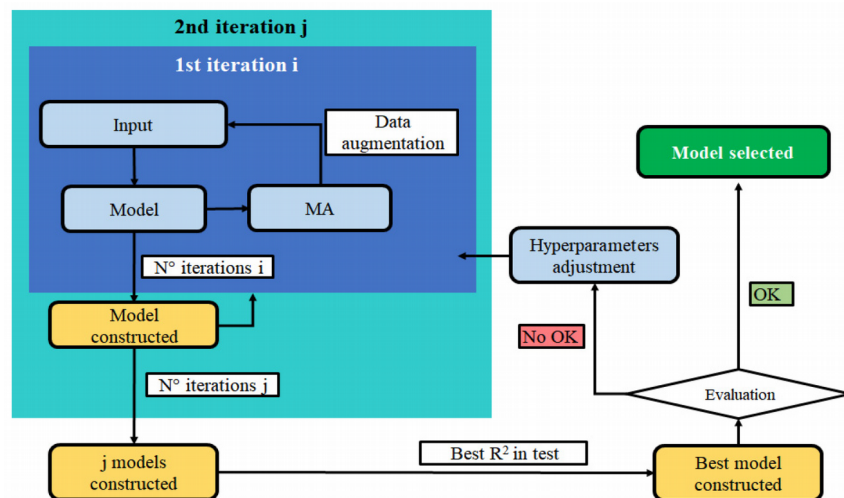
2nd iteration j

1st iteration i

Input

Data augmentation

Model

MA

N° iterations i

Model constructed

N° iterations j

j models constructed

Best $R^2$ in test

Best model constructed

Evaluation

No OK

OK

Hyperparameters adjustment

Model selected